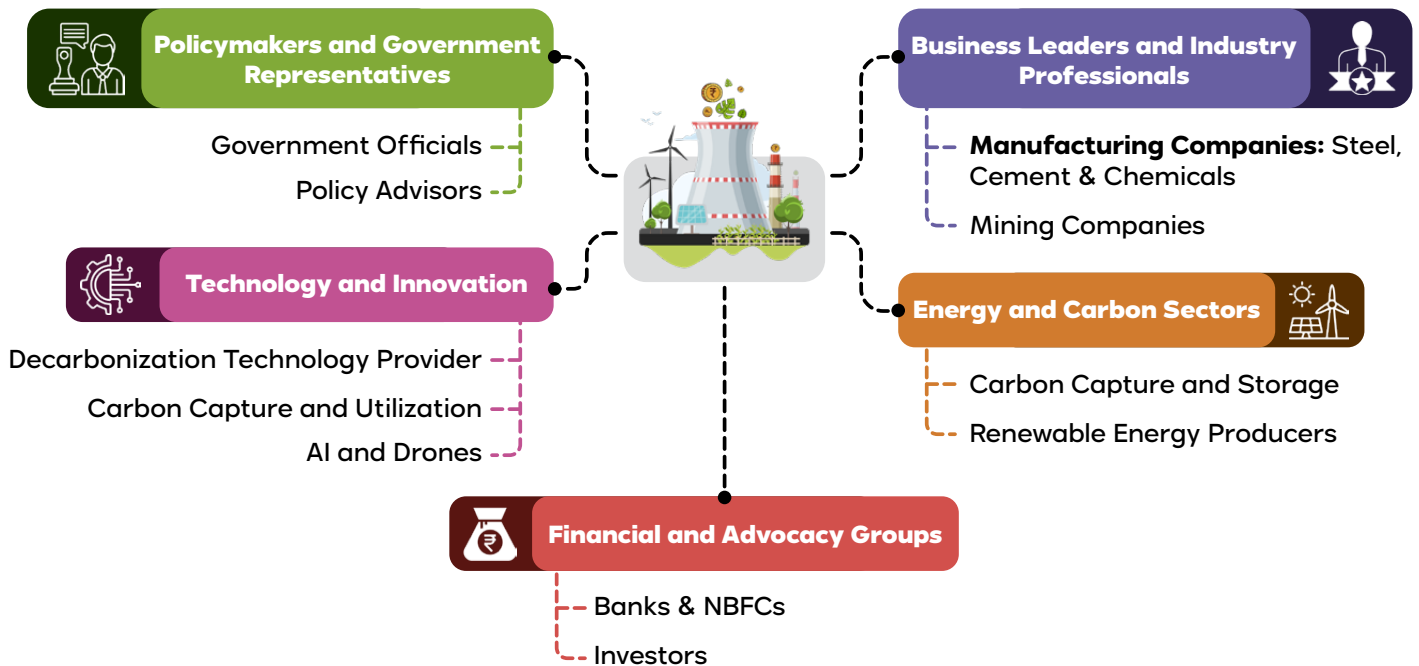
Policymakers and Government Representatives

Government Officials

Policy Advisors

Business Leaders and Industry Professionals

**Manufacturing Companies:** Steel, Cement & Chemicals

Mining Companies

Technology and Innovation

Decarbonization Technology Provider

Carbon Capture and Utilization

AI and Drones

Energy and Carbon Sectors

Carbon Capture and Storage

Renewable Energy Producers

Financial and Advocacy Groups

Banks & NBFCs

Investors